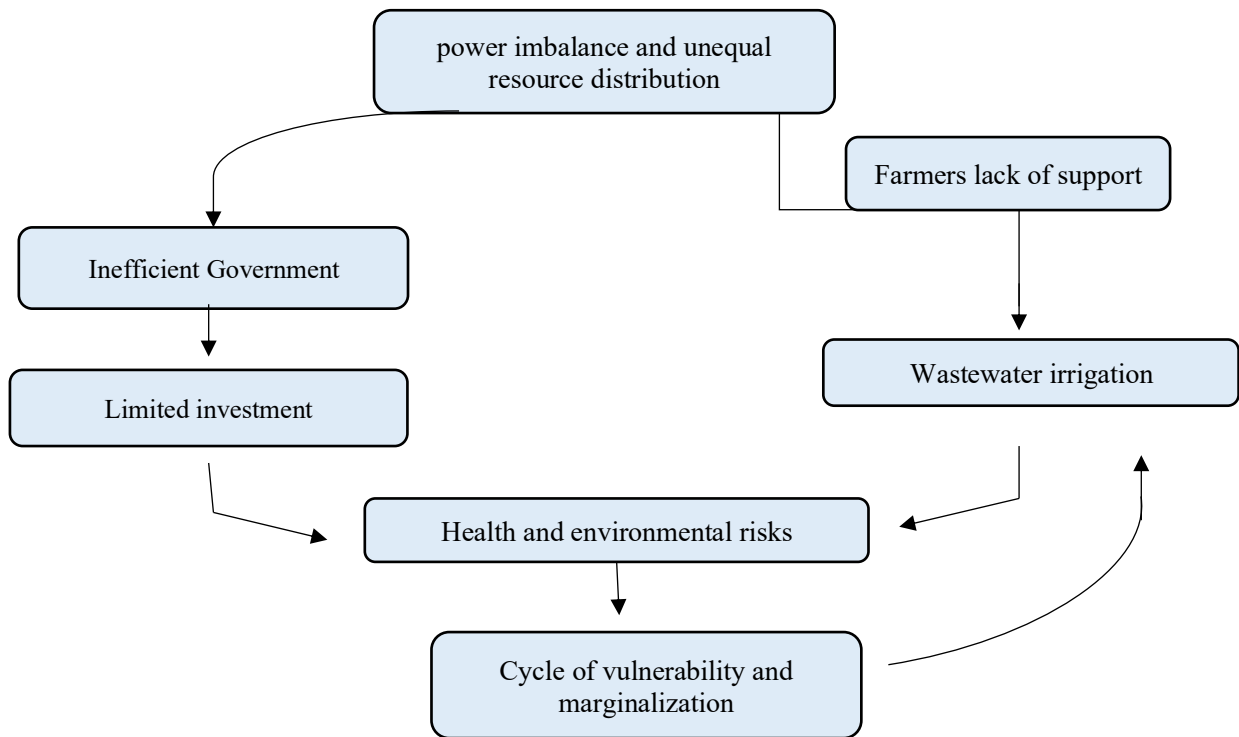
power imbalance and unequal resource distribution

Farmers lack of support

Inefficient Government

Wastewater irrigation

Limited investment

Health and environmental risks

Cycle of vulnerability and marginalization